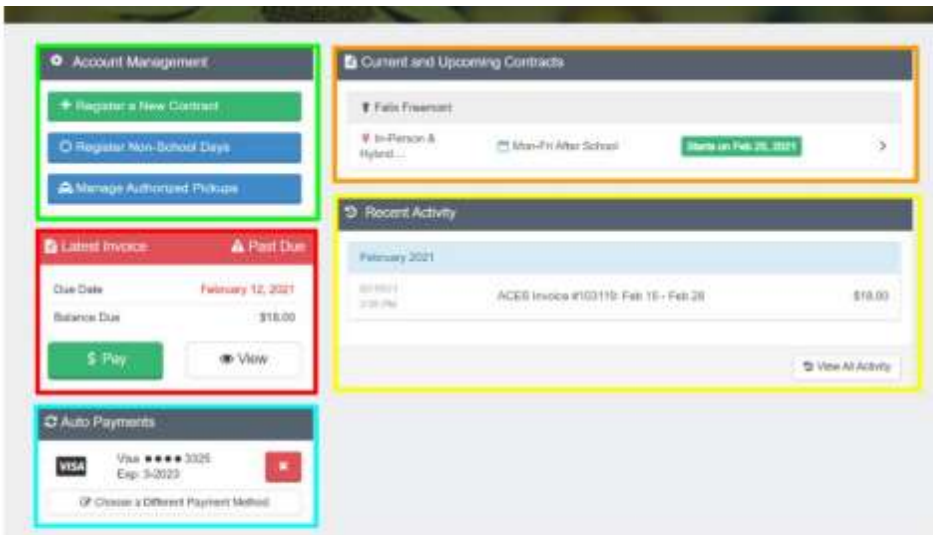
Account Management

+ Register a New Contract

Register Non-School Days

Manage Authorized Pickups

Latest Invoice

Past Due

Due Date February 12, 2021

Balance Due $18.00

$ Pay

View

Auto Payments

VISA

Visa ●●●● 3325

Exp: 3-2023

Choose a Different Payment Method

Current and Upcoming Contracts

Felix Freemont

In-Person & Hybrid...

Mon-Fri After School

Starts on Feb 25, 2021

Recent Activity

February 2021

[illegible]

ACES Invoice #103119: Feb 15 - Feb 28

$18.00

View All Activity